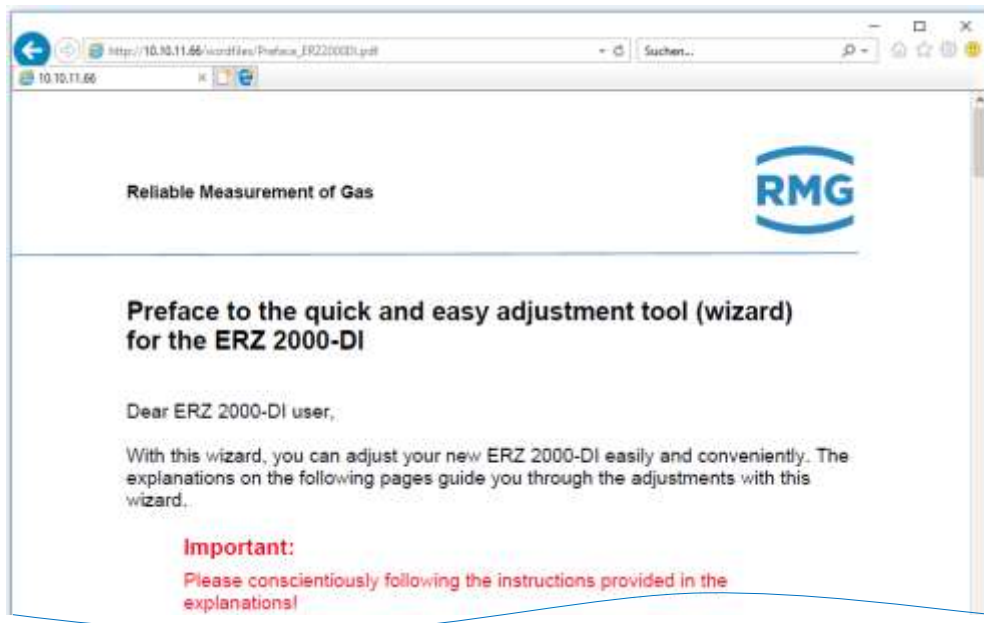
http://10.10.11.66/wordfiles/Preface_ERZ2000DI.pdf
Suchen...
10.10.11.66

Reliable Measurement of Gas

RMG

Preface to the quick and easy adjustment tool (wizard) for the ERZ 2000-DI

Dear ERZ 2000-DI user,

With this wizard, you can adjust your new ERZ 2000-DI easily and conveniently. The explanations on the following pages guide you through the adjustments with this wizard.

Important:

Please conscientiously following the instructions provided in the explanations!